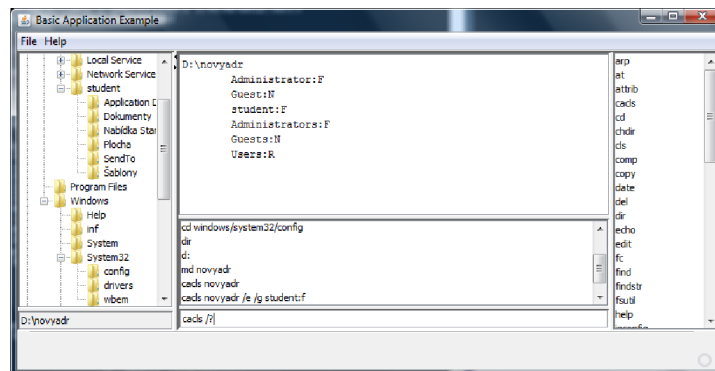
Basic Application Example

File Help

Local Service
Network Service
student
Application D
Dokumenty
Nabídka Star
Plocha
SendTo
Šablony
Program Files
Windows
Help
inf
System
System32
config
drivers
wbem

D:\novyadr

D:\novyadr
Administrator:F
Guest:N
student:F
Administrators:F
Guests:N
Users:R

cd windows/system32/config
dir
d:
md novyadr
cacls novyadr
cacls novyadr /e /g student:f

cacls /?

arp
at
attrib
cacls
cd
chdir
cls
comp
copy
date
del
dir
echo
edit
fc
find
findstr
fsutil
help
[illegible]